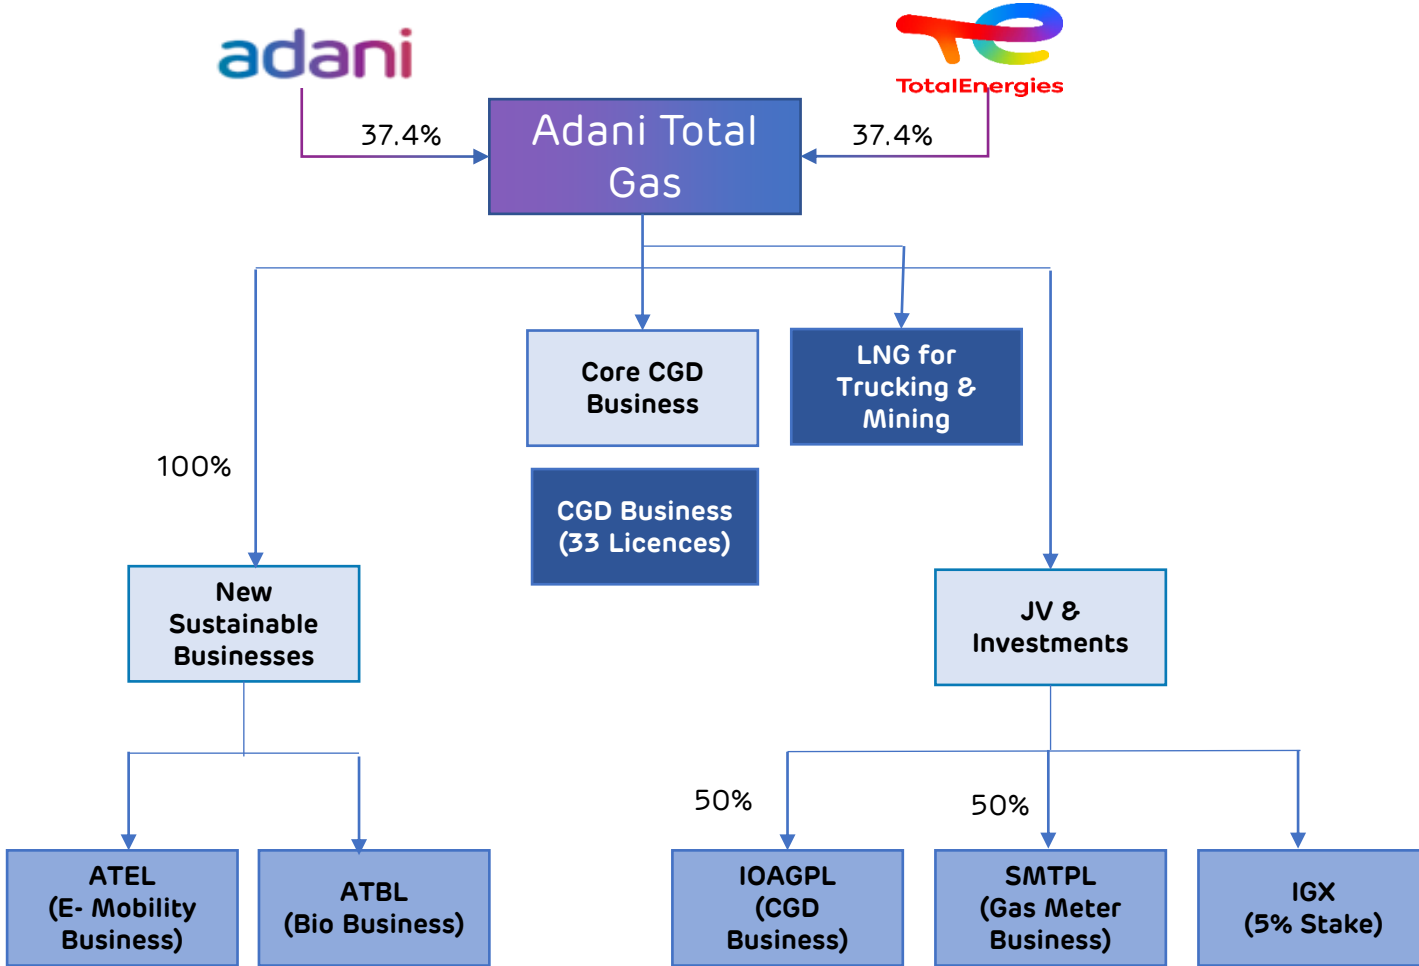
adani

TotalEnergies

37.4%

Adani Total Gas

37.4%

Core CGD Business

LNG for Trucking & Mining

100%

CGD Business (33 Licences)

New Sustainable Businesses

JV & Investments

50%

50%

ATEL (E- Mobility Business)

ATBL (Bio Business)

IOAGPL (CGD Business)

SMTPL (Gas Meter Business)

IGX (5% Stake)